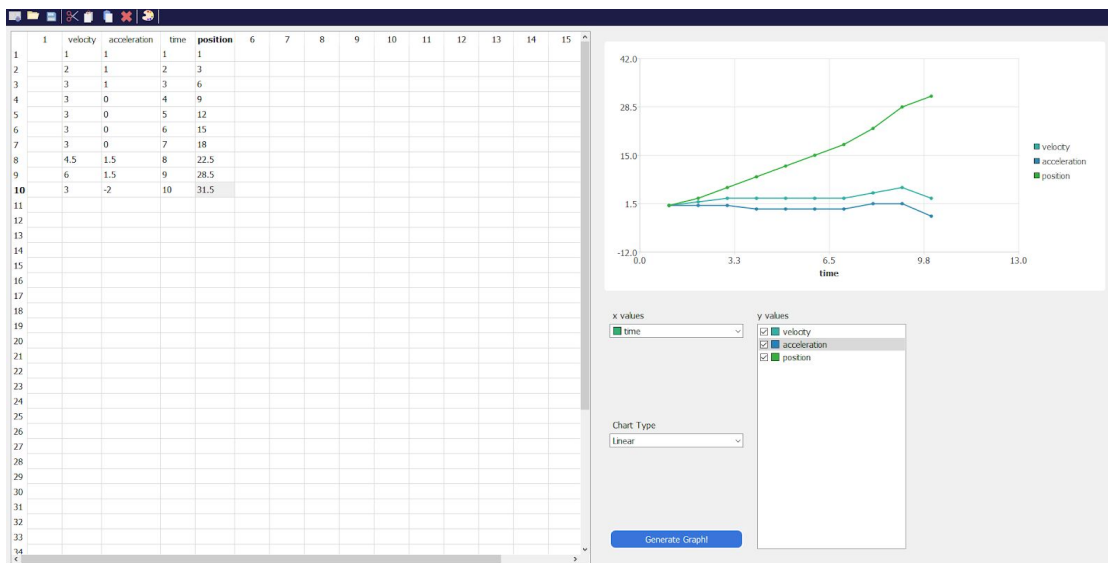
| | 1 | velocity | acceleration | time | position | 6 | 7 | 8 | 9 | 10 | 11 | 12 | 13 | 14 | 15 |
|---|---|---|---|---|---|---|---|---|---|---|---|---|---|---|---|
| 1 | | 1 | 1 | 1 | 1 | | | | | | | | | | |
| 2 | | 2 | 1 | 2 | 3 | | | | | | | | | | |
| 3 | | 3 | 1 | 3 | 6 | | | | | | | | | | |
| 4 | | 3 | 0 | 4 | 9 | | | | | | | | | | |
| 5 | | 3 | 0 | 5 | 12 | | | | | | | | | | |
| 6 | | 3 | 0 | 6 | 15 | | | | | | | | | | |
| 7 | | 3 | 0 | 7 | 18 | | | | | | | | | | |
| 8 | | 4.5 | 1.5 | 8 | 22.5 | | | | | | | | | | |
| 9 | | 6 | 1.5 | 9 | 28.5 | | | | | | | | | | |
| 10 | | 3 | -2 | 10 | 31.5 | | | | | | | | | | |
| 11 | | | | | | | | | | | | | | | |
| 12 | | | | | | | | | | | | | | | |
| 13 | | | | | | | | | | | | | | | |
| 14 | | | | | | | | | | | | | | | |
| 15 | | | | | | | | | | | | | | | |
| 16 | | | | | | | | | | | | | | | |
| 17 | | | | | | | | | | | | | | | |
| 18 | | | | | | | | | | | | | | | |
| 19 | | | | | | | | | | | | | | | |
| 20 | | | | | | | | | | | | | | | |
| 21 | | | | | | | | | | | | | | | |
| 22 | | | | | | | | | | | | | | | |
| 23 | | | | | | | | | | | | | | | |
| 24 | | | | | | | | | | | | | | | |
| 25 | | | | | | | | | | | | | | | |
| 26 | | | | | | | | | | | | | | | |
| 27 | | | | | | | | | | | | | | | |
| 28 | | | | | | | | | | | | | | | |
| 29 | | | | | | | | | | | | | | | |
| 30 | | | | | | | | | | | | | | | |
| 31 | | | | | | | | | | | | | | | |
| 32 | | | | | | | | | | | | | | | |
| 33 | | | | | | | | | | | | | | | |
| 34 | | | | | | | | | | | | | | | |

42.0
28.5
15.0
1.5
-12.0
0.0 3.3 6.5 9.8 13.0
time

velocity
acceleration
position

x values
time

y values
velocity
acceleration
position

Chart Type
Linear

Generate Graph!